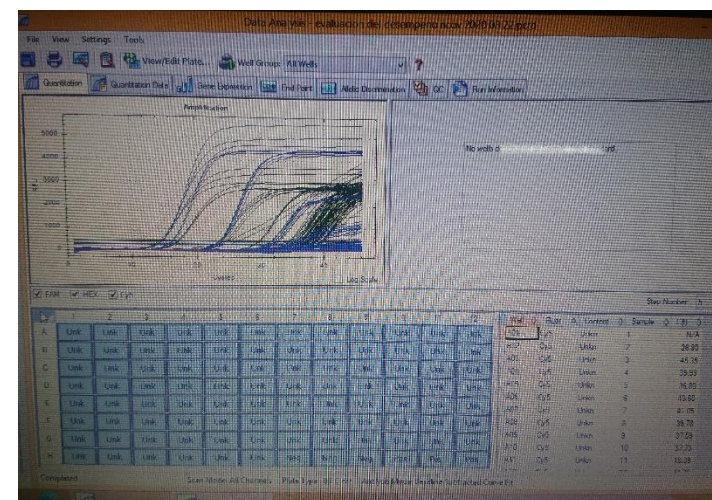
Data Analysis - evaluacion del desempeño ncov 2020 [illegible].pcrd

File View Settings Tools

View/Edit Plate... Well Group: All Wells ?

Quantitation | Quantitation Data | Gene Expression | End Point | Allelic Discrimination | QC | Run Information

Amplification

5000
4000
3000
2000
1000
0

RFU

10 20 30 40

Cycles

Log Scale

No wells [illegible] ted.

FAM HEX Cy5

Step Number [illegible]

| | 1 | 2 | 3 | 4 | 5 | 6 | 7 | 8 | 9 | 10 | 11 | 12 |
|---|---|---|---|---|---|---|---|---|---|---|---|---|
| A | Unk | Unk | Unk | Unk | Unk | Unk | Unk | Unk | Unk | Unk | Unk | Unk |
| B | Unk | Unk | Unk | Unk | Unk | Unk | Unk | Unk | Unk | Unk | Unk | Unk |
| C | Unk | Unk | Unk | Unk | Unk | Unk | Unk | Unk | Unk | Unk | Unk | Unk |
| D | Unk | Unk | Unk | Unk | Unk | Unk | Unk | Unk | Unk | Unk | Unk | Unk |
| E | Unk | Unk | Unk | Unk | Unk | Unk | Unk | Unk | Unk | Unk | Unk | Unk |
| F | Unk | Unk | Unk | Unk | Unk | Unk | Unk | Unk | Unk | Unk | Unk | Unk |
| G | Unk | Unk | Unk | Unk | Unk | Unk | Unk | Unk | Unk | Unk | Unk | Unk |
| H | Unk | Unk | Unk | Unk | Unk | Unk | Neg | Neg | Neg | Unk | Pos | Pos |

| Well | Fluor | Content | Sample | Cq |
|---|---|---|---|---|
| A01 | Cy5 | Unkn 1 | | N/A |
| A02 | Cy5 | Unkn 2 | | 26.80 |
| A03 | Cy5 | Unkn 3 | | 45.15 |
| A04 | Cy5 | Unkn 4 | | 39.59 |
| A05 | Cy5 | Unkn 5 | | 36.85 |
| A06 | Cy5 | Unkn 6 | | 43.80 |
| A07 | Cy5 | Unkn 7 | | 41.05 |
| A08 | Cy5 | Unkn 8 | | 39.78 |
| A09 | Cy5 | Unkn 9 | | 37.09 |
| A10 | Cy5 | Unkn 10 | | 37.73 |
| A11 | Cy5 | Unkn 11 | | 38.28 |

Completed

Scan Mode: All Channels Plate Type: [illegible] Analysis Mode: Baseline Subtracted Curve Fit